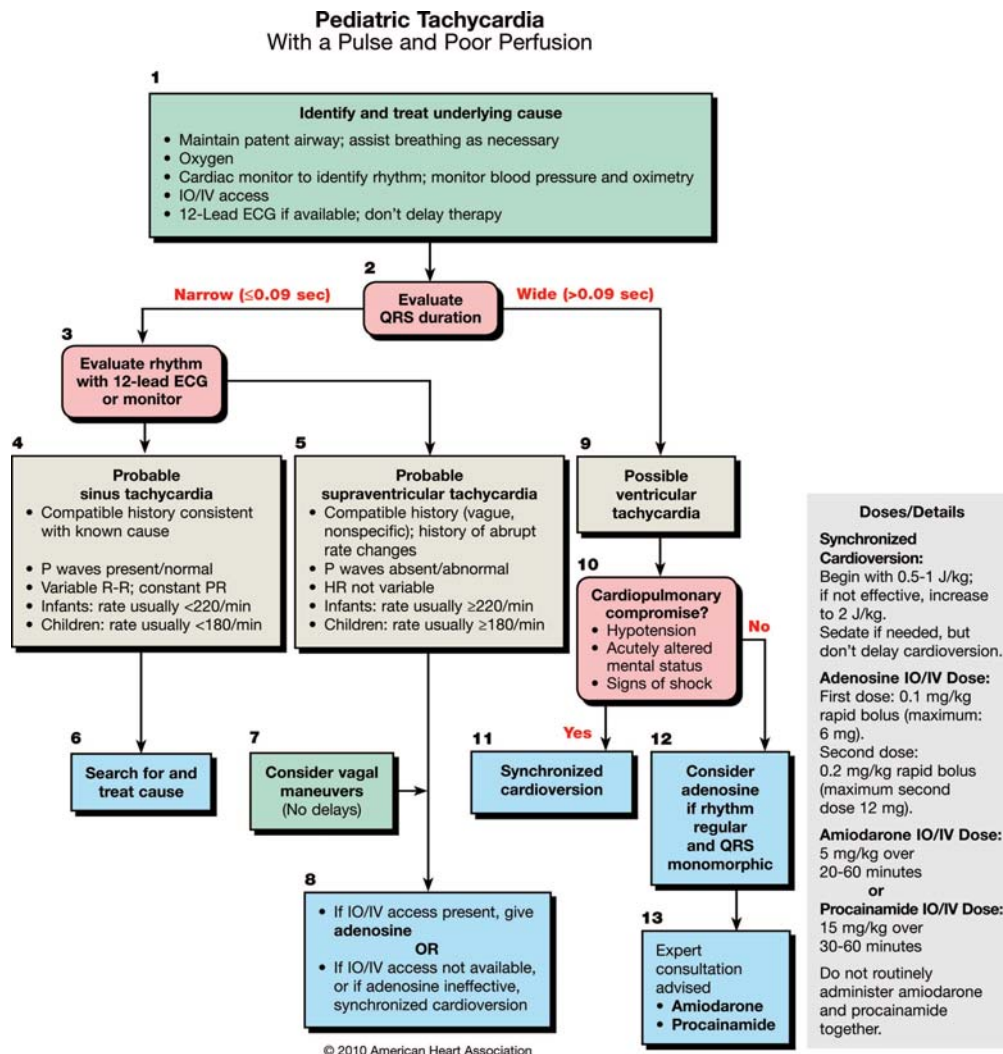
Pediatric Tachycardia
With a Pulse and Poor Perfusion

1

Identify and treat underlying cause
• Maintain patent airway; assist breathing as necessary
• Oxygen
• Cardiac monitor to identify rhythm; monitor blood pressure and oximetry
• IO/IV access
• 12-Lead ECG if available; don't delay therapy

2

Evaluate QRS duration

Narrow (≤0.09 sec)

Wide (>0.09 sec)

3

Evaluate rhythm with 12-lead ECG or monitor

4

Probable sinus tachycardia
• Compatible history consistent with known cause
• P waves present/normal
• Variable R-R; constant PR
• Infants: rate usually <220/min
• Children: rate usually <180/min

5

Probable supraventricular tachycardia
• Compatible history (vague, nonspecific); history of abrupt rate changes
• P waves absent/abnormal
• HR not variable
• Infants: rate usually ≥220/min
• Children: rate usually ≥180/min

9

Possible ventricular tachycardia

10

Cardiopulmonary compromise?
• Hypotension
• Acutely altered mental status
• Signs of shock

No

Yes

6

Search for and treat cause

7

Consider vagal maneuvers
(No delays)

11

Synchronized cardioversion

12

Consider adenosine if rhythm regular and QRS monomorphic

8

• If IO/IV access present, give adenosine
OR
• If IO/IV access not available, or if adenosine ineffective, synchronized cardioversion

13

Expert consultation advised
• Amiodarone
• Procainamide

Doses/Details

Synchronized Cardioversion:
Begin with 0.5-1 J/kg; if not effective, increase to 2 J/kg.
Sedate if needed, but don't delay cardioversion.

Adenosine IO/IV Dose:
First dose: 0.1 mg/kg rapid bolus (maximum: 6 mg).
Second dose: 0.2 mg/kg rapid bolus (maximum second dose 12 mg).

Amiodarone IO/IV Dose:
5 mg/kg over 20-60 minutes
or
Procainamide IO/IV Dose:
15 mg/kg over 30-60 minutes

Do not routinely administer amiodarone and procainamide together.

© 2010 American Heart Association